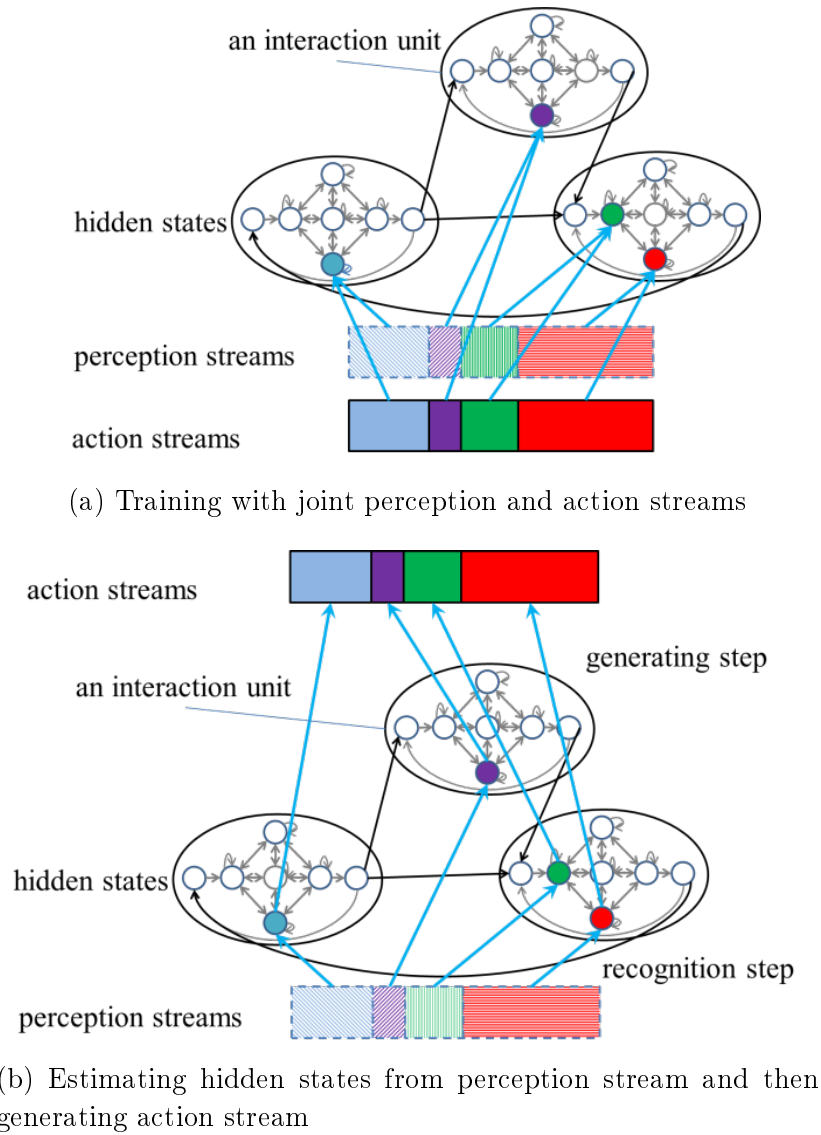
an interaction unit

hidden states

perception streams

action streams

(a) Training with joint perception and action streams

action streams

generating step

an interaction unit

hidden states

recognition step

perception streams

(b) Estimating hidden states from perception stream and then generating action stream